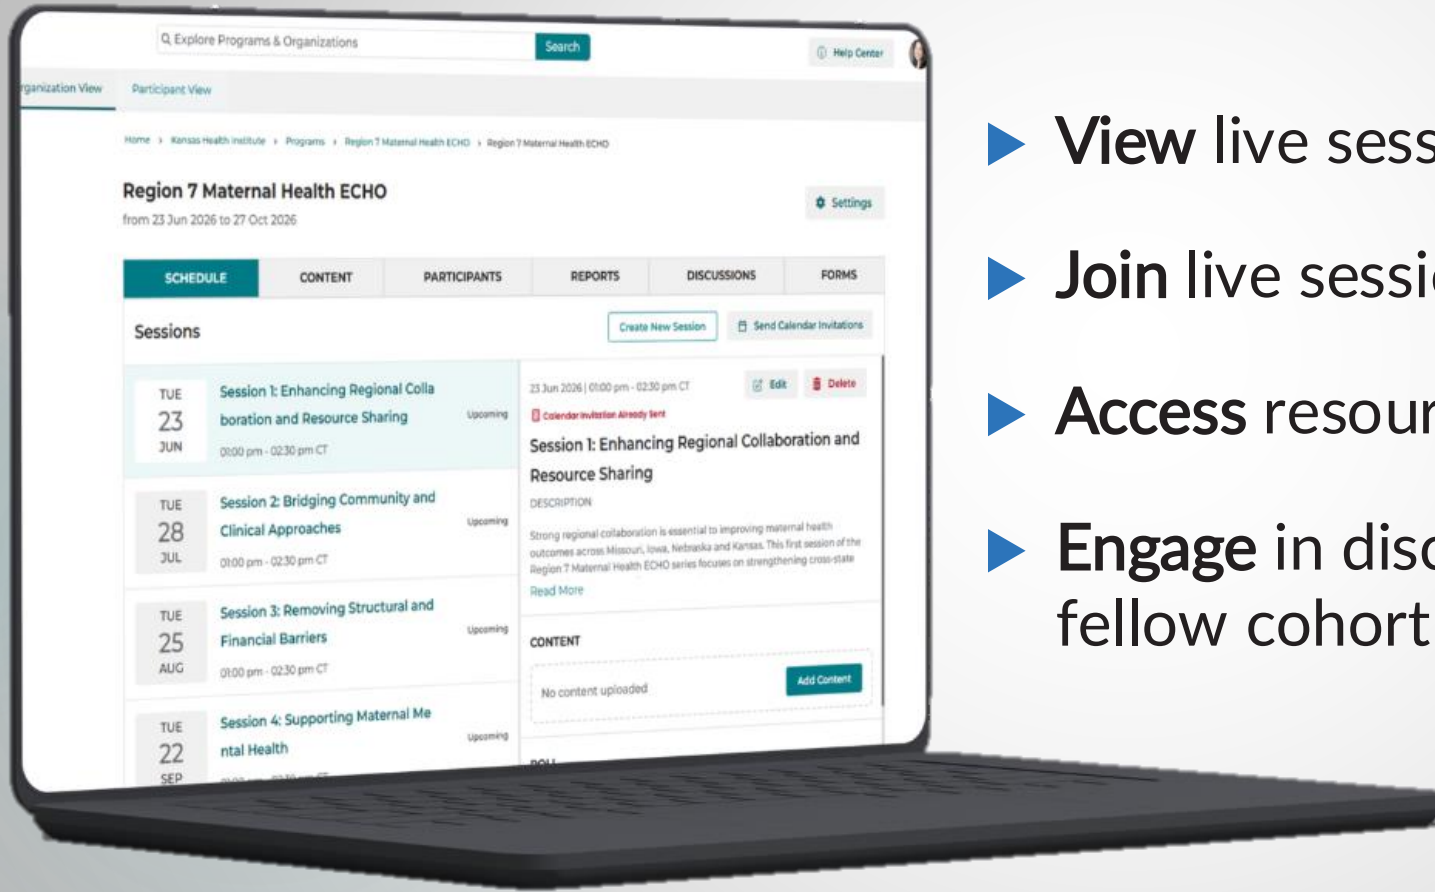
Explore Programs & Organizations
Search
Help Center
rganization View
Participant View
Home › Kansas Health Institute › Programs › Region 7 Maternal Health ECHO › Region 7 Maternal Health ECHO
Region 7 Maternal Health ECHO
from 23 Jun 2026 to 27 Oct 2026
Settings

| SCHEDULE | CONTENT | PARTICIPANTS | REPORTS | DISCUSSIONS | FORMS |
|---|---|---|---|---|---|

Sessions
Create New Session
Send Calendar Invitations

TUE 23 JUN
Session 1: Enhancing Regional Collaboration and Resource Sharing
01:00 pm - 02:30 pm CT
Upcoming

TUE 28 JUL
Session 2: Bridging Community and Clinical Approaches
01:00 pm - 02:30 pm CT
Upcoming

TUE 25 AUG
Session 3: Removing Structural and Financial Barriers
01:00 pm - 02:30 pm CT
Upcoming

TUE 22 SEP
Session 4: Supporting Maternal Mental Health
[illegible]
Upcoming

23 Jun 2026 | 01:00 pm - 02:30 pm CT
Edit
Delete
Calendar invitation Already Sent
Session 1: Enhancing Regional Collaboration and Resource Sharing
DESCRIPTION
Strong regional collaboration is essential to improving maternal health outcomes across Missouri, Iowa, Nebraska and Kansas. This first session of the Region 7 Maternal Health ECHO series focuses on strengthening cross-state
Read More
CONTENT
No content uploaded
Add Content
POLL

View live sess
Join live sessi
Access resour
Engage in disc fellow cohort